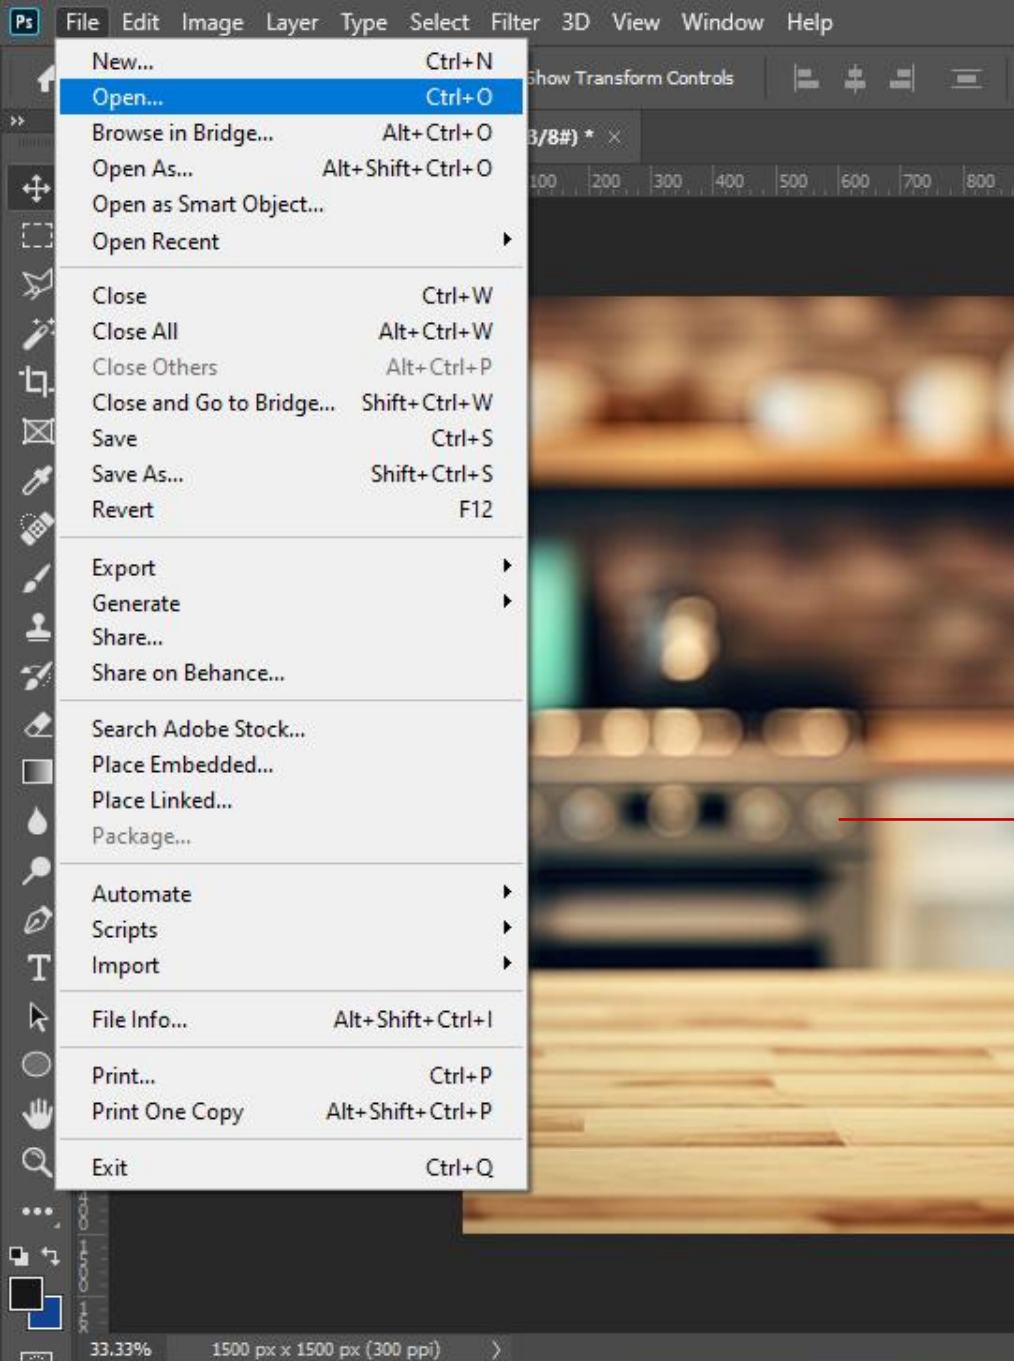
Ps File Edit Image Layer Type Select Filter 3D View Window Help

Show Transform Controls

3/8#) * ×

100 200 300 400 500 600 700 800

| | |
|---|---|
| New... | Ctrl+N |
| Open... | Ctrl+O |
| Browse in Bridge... | Alt+Ctrl+O |
| Open As... | Alt+Shift+Ctrl+O |
| Open as Smart Object... | |
| Open Recent | |
| Close | Ctrl+W |
| Close All | Alt+Ctrl+W |
| Close Others | Alt+Ctrl+P |
| Close and Go to Bridge... | Shift+Ctrl+W |
| Save | Ctrl+S |
| Save As... | Shift+Ctrl+S |
| Revert | F12 |
| Export | |
| Generate | |
| Share... | |
| Share on Behance... | |
| Search Adobe Stock... | |
| Place Embedded... | |
| Place Linked... | |
| Package... | |
| Automate | |
| Scripts | |
| Import | |
| File Info... | Alt+Shift+Ctrl+I |
| Print... | Ctrl+P |
| Print One Copy | Alt+Shift+Ctrl+P |
| Exit | Ctrl+Q |

33.33% 1500 px x 1500 px (300 ppi)